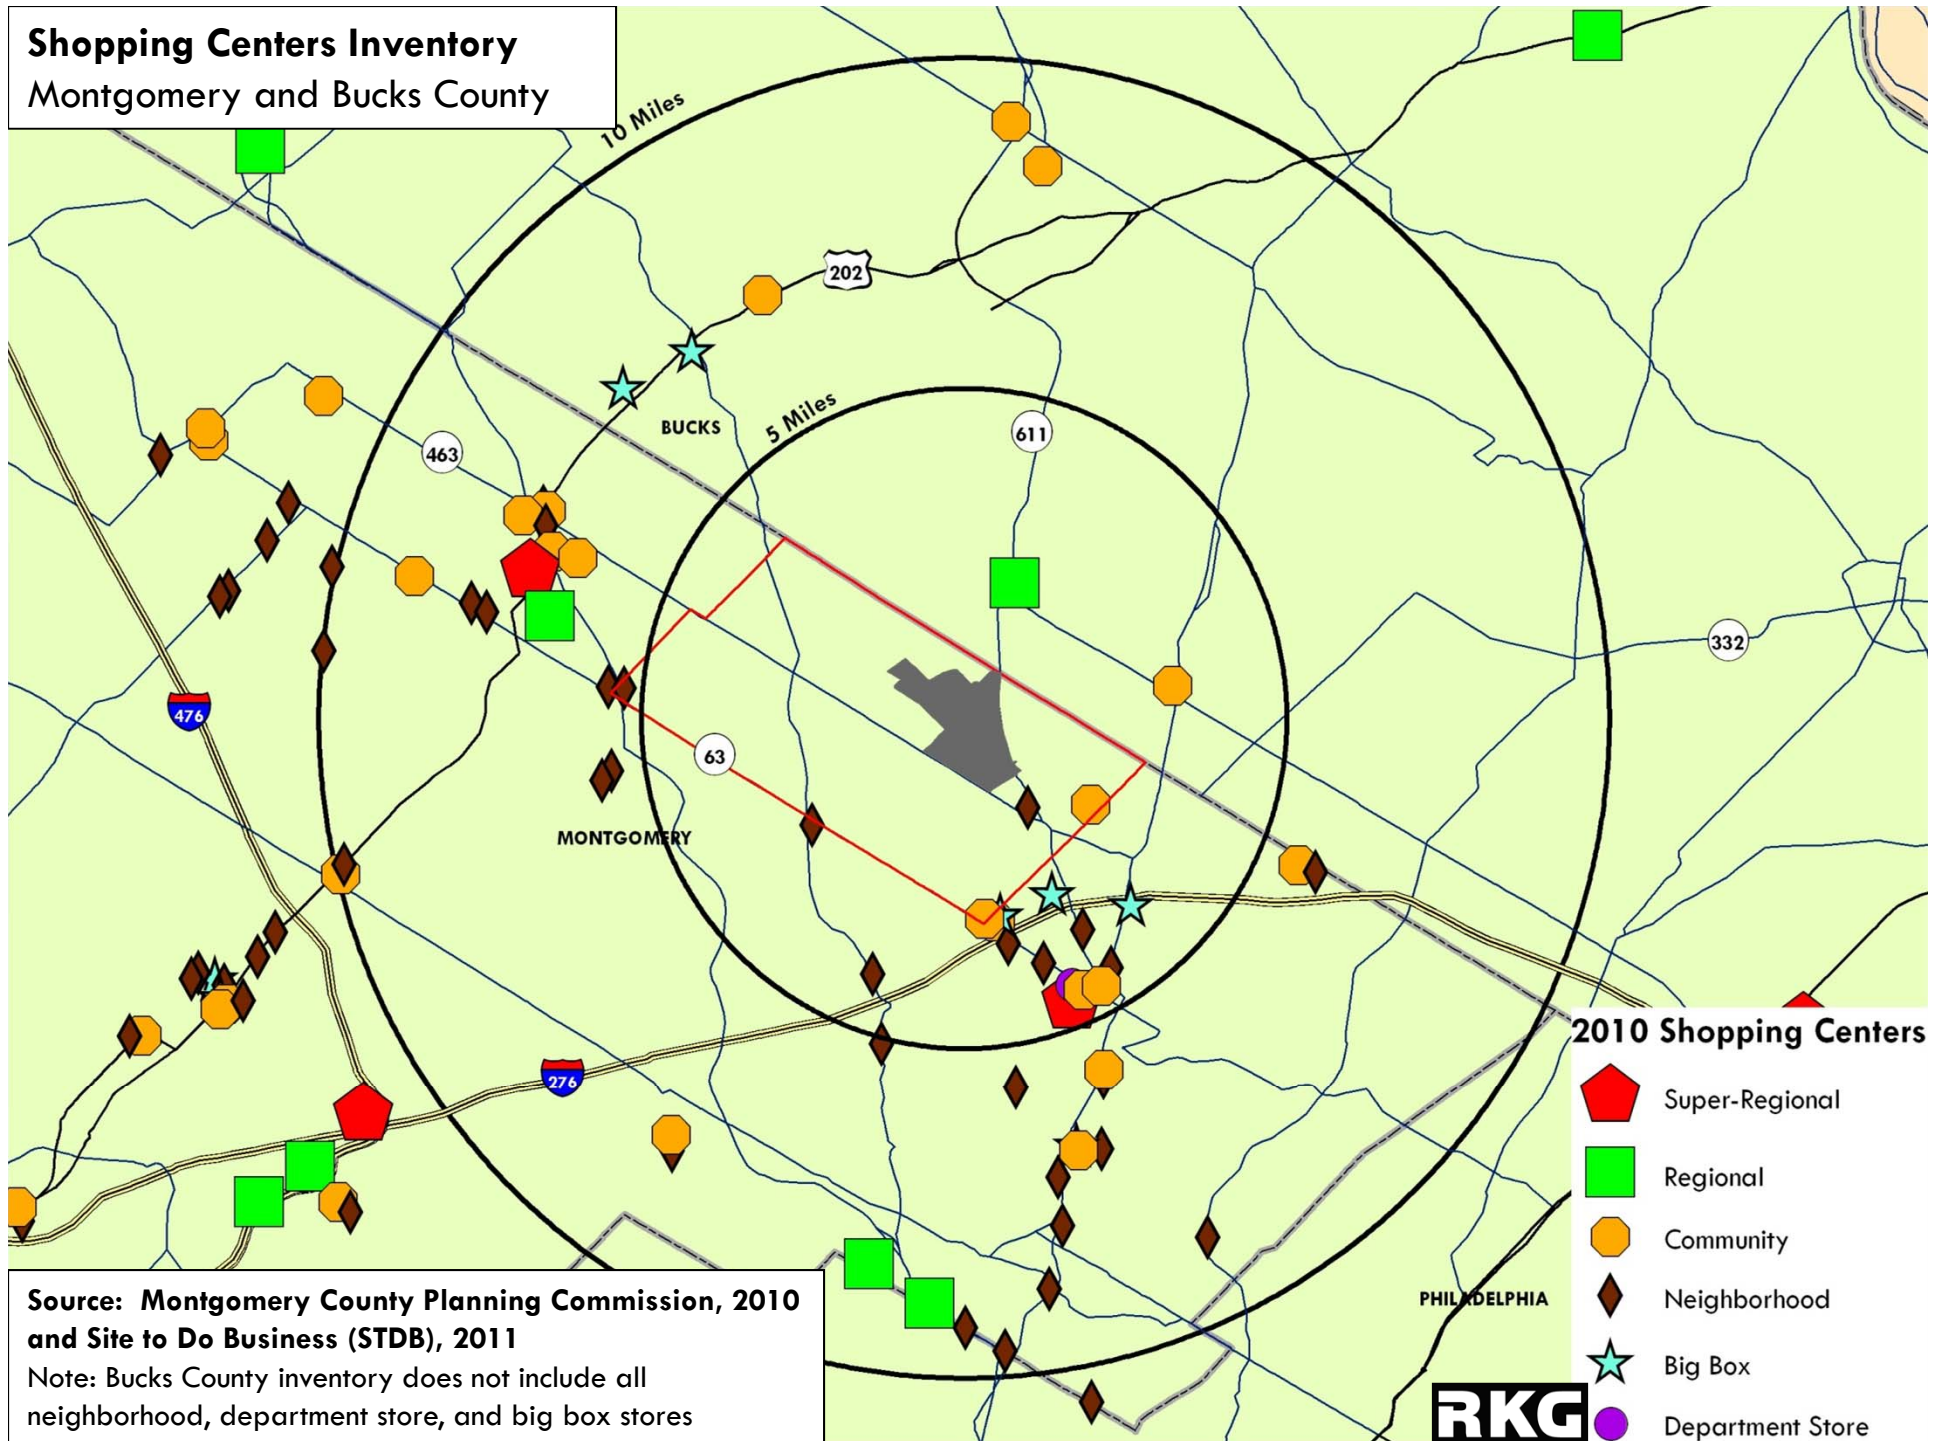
Shopping Centers Inventory
Montgomery and Bucks County

10 Miles
202
BUCKS
5 Miles
611
463
332
476
63
MONTGOMERY
276
PHILADELPHIA

2010 Shopping Centers
Super-Regional
Regional
Community
Neighborhood
Big Box
Department Store

Source: Montgomery County Planning Commission, 2010 and Site to Do Business (STDB), 2011
Note: Bucks County inventory does not include all neighborhood, department store, and big box stores

RKG